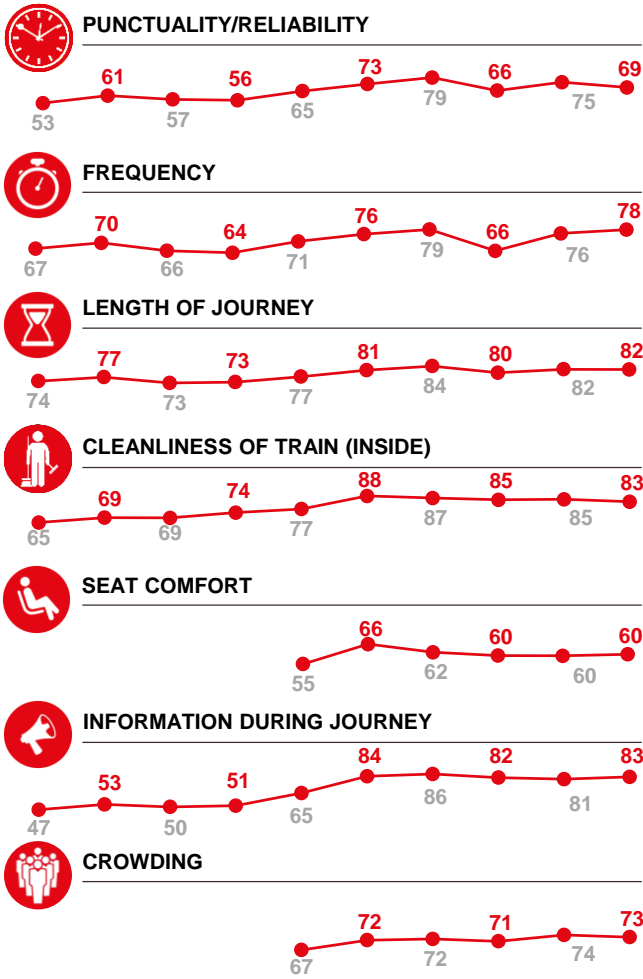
PUNCTUALITY/RELIABILITY

61 56 73 66 69
53 57 65 79 75

FREQUENCY

70 64 76 66 78
67 66 71 79 76

LENGTH OF JOURNEY

77 73 81 80 82
74 73 77 84 82

CLEANLINESS OF TRAIN (INSIDE)

69 74 88 85 83
65 69 77 87 85

SEAT COMFORT

66 60 60
55 62 60

INFORMATION DURING JOURNEY

53 51 84 82 83
47 50 65 86 81

CROWDING

72 71 73
67 72 74